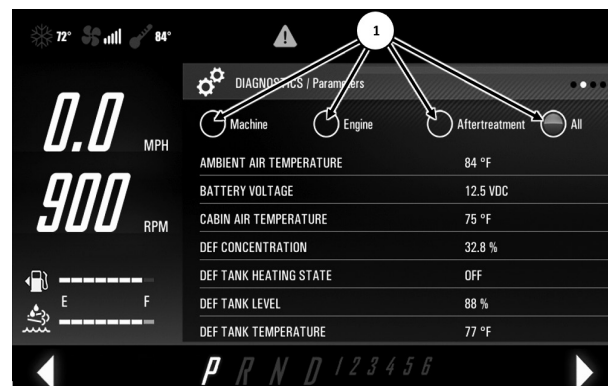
72° 84°

1

DIAGNOS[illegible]ICS / Param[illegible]ers

Machine
Engine
Aftertreatment
All

0.0 MPH

900 RPM

E F

| | |
|---|---|
| AMBIENT AIR TEMPERATURE | 84 °F |
| BATTERY VOLTAGE | 12.5 VDC |
| CABIN AIR TEMPERATURE | 75 °F |
| DEF CONCENTRATION | 32.8 % |
| DEF TANK HEATING STATE | OFF |
| DEF TANK LEVEL | 88 % |
| DEF TANK TEMPERATURE | 77 °F |

P R N D 1 2 3 4 5 6